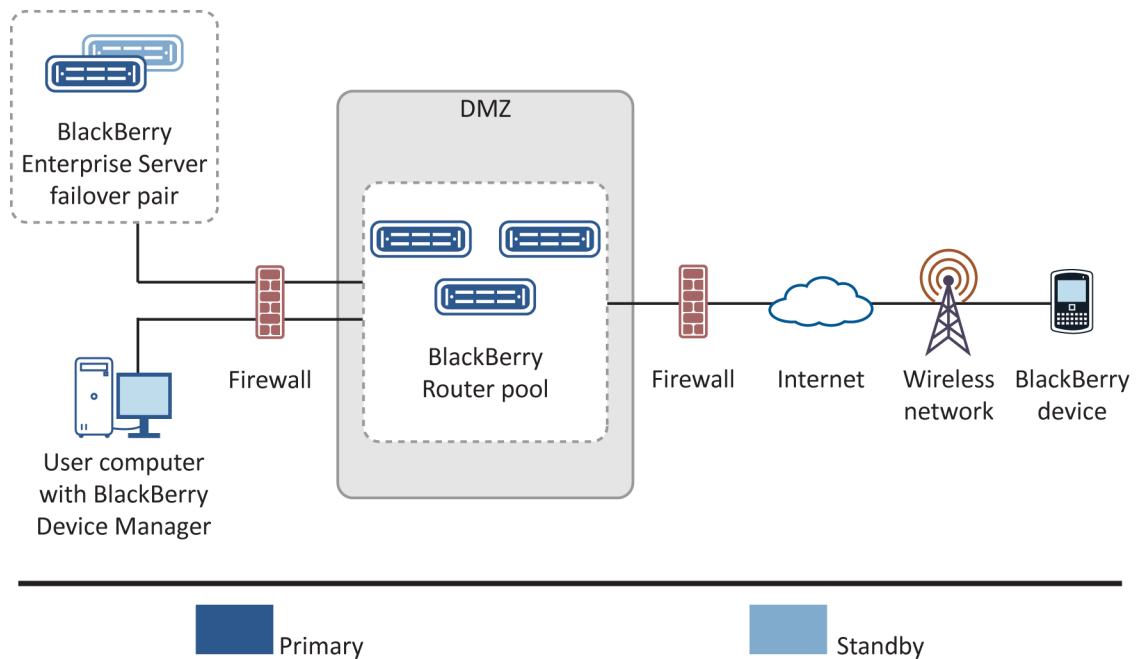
BlackBerry Enterprise Server failover pair

DMZ

BlackBerry Router pool

Firewall

User computer with BlackBerry Device Manager

Firewall

Internet

Wireless network

BlackBerry device

Primary

Standby